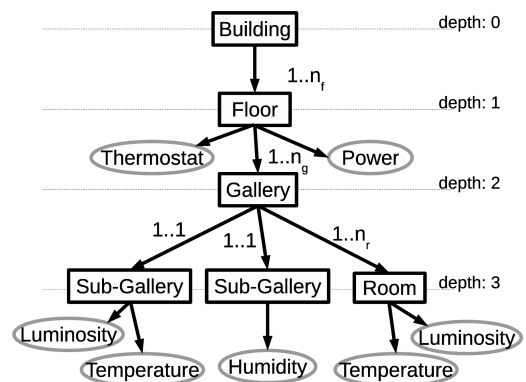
Building

depth: 0

1..$n_f$

Floor

depth: 1

Thermostat

1..$n_g$

Power

Gallery

depth: 2

1..1

1..1

1..$n_r$

Sub-Gallery

Sub-Gallery

Room

depth: 3

Luminosity

Temperature

Humidity

Temperature

Luminosity